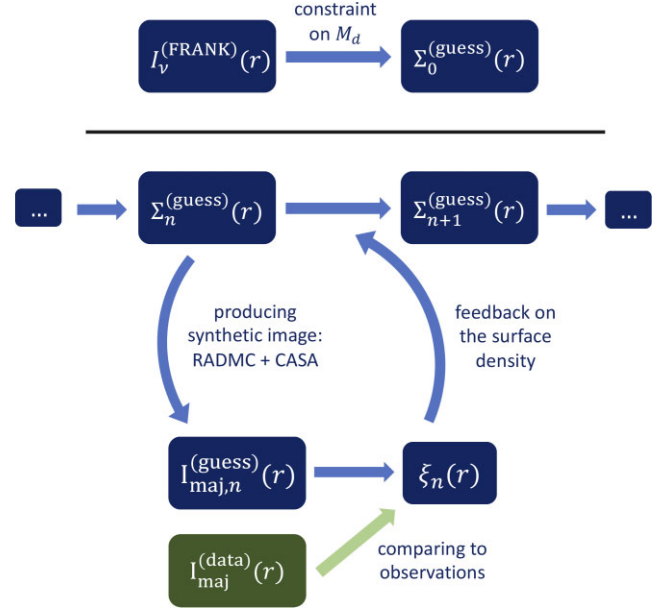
$I_{\nu}^{(\mathrm{FRANK})}(r)$

constraint on $M_d$

$\Sigma_0^{(\mathrm{guess})}(r)$

…

$\Sigma_n^{(\mathrm{guess})}(r)$

$\Sigma_{n+1}^{(\mathrm{guess})}(r)$

…

producing synthetic image: RADMC + CASA

feedback on the surface density

$\mathrm{I}_{\mathrm{maj},n}^{(\mathrm{guess})}(r)$

$\xi_n(r)$

$\mathrm{I}_{\mathrm{maj}}^{(\mathrm{data})}(r)$

comparing to observations